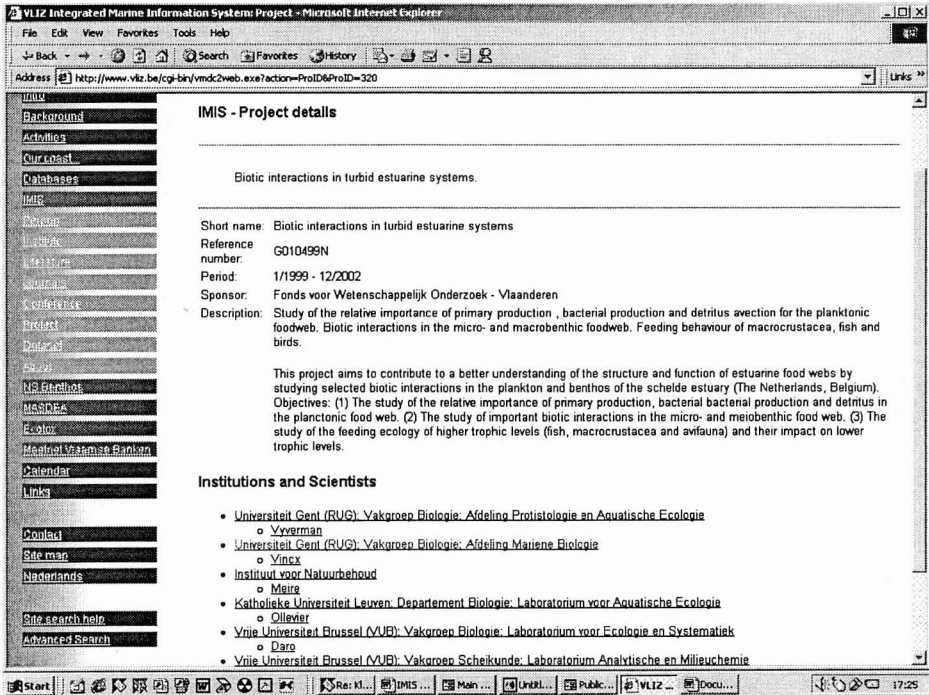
VLIZ Integrated Marine Information System: Project - Microsoft Internet Explorer

File Edit View Favorites Tools Help

Back Search Favorites History

Address http://www.vliz.be/cgi-bin/vmdc2web.exe?action=ProID&ProID=320

Links

Info
Background
Activities
Our coast...
Databases
IMIS
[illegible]
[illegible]
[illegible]
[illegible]
Conference
Project
Dataset
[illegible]
NS Benthos
MASDEA
E-otox
Meetnet Vlaamse Banken
Calendar
Links

Contact
Site map
Nederlands

Site search help
Advanced Search

IMIS - Project details

Biotic interactions in turbid estuarine systems.

Short name: Biotic interactions in turbid estuarine systems
Reference number: G010499N
Period: 1/1999 - 12/2002
Sponsor: Fonds voor Wetenschappelijk Onderzoek - Vlaanderen
Description: Study of the relative importance of primary production , bacterial production and detritus avection for the planktonic foodweb. Biotic interactions in the micro- and macrobenthic foodweb. Feeding behaviour of macrocrustacea, fish and birds.

This project aims to contribute to a better understanding of the structure and function of estuarine food webs by studying selected biotic interactions in the plankton and benthos of the schelde estuary (The Netherlands, Belgium). Objectives: (1) The study of the relative importance of primary production, bacterial bacterial production and detritus in the planctonic food web. (2) The study of important biotic interactions in the micro- and meiobenthic food web. (3) The study of the feeding ecology of higher trophic levels (fish, macrocrustacea and avifauna) and their impact on lower trophic levels.

Institutions and Scientists

- Universiteit Gent (RUG); Vakgroep Biologie; Afdeling Protistologie en Aquatische Ecologie
  - Vyverman
- Universiteit Gent (RUG); Vakgroep Biologie; Afdeling Mariene Biologie
  - Vincx
- Instituut voor Natuurbehoud
  - Meire
- Katholieke Universiteit Leuven; Departement Biologie; Laboratorium voor Aquatische Ecologie
  - Ollevier
- Vrije Universiteit Brussel (VUB); Vakgroep Biologie; Laboratorium voor Ecologie en Systematiek
  - Daro
- Vrije Universiteit Brussel (VUB); Vakgroep Scheikunde; Laboratorium Analytische en Milieuchemie

Start | Re: Kl... | IMIS ... | Main ... | Untitl... | Public... | VLIZ ... | Docu... | 17:25